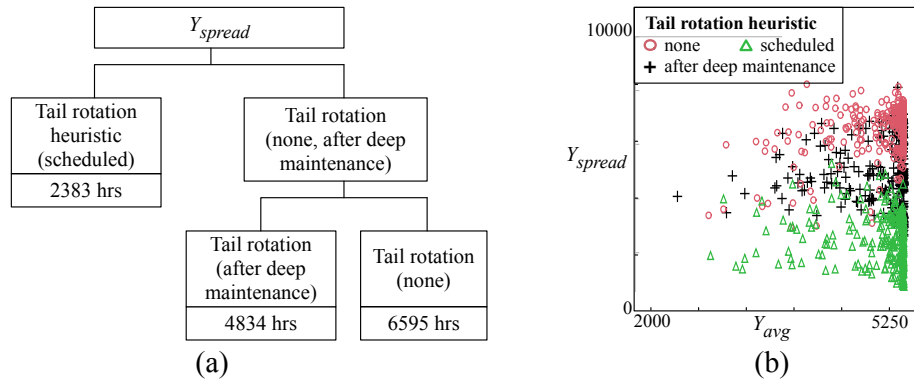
$Y_{spread}$

Tail rotation heuristic (scheduled)

2383 hrs

Tail rotation (none, after deep maintenance)

Tail rotation (after deep maintenance)

4834 hrs

Tail rotation (none)

6595 hrs

(a)

Tail rotation heuristic

none

scheduled

after deep maintenance

10000

$Y_{spread}$

0

2000

$Y_{avg}$

5250

(b)